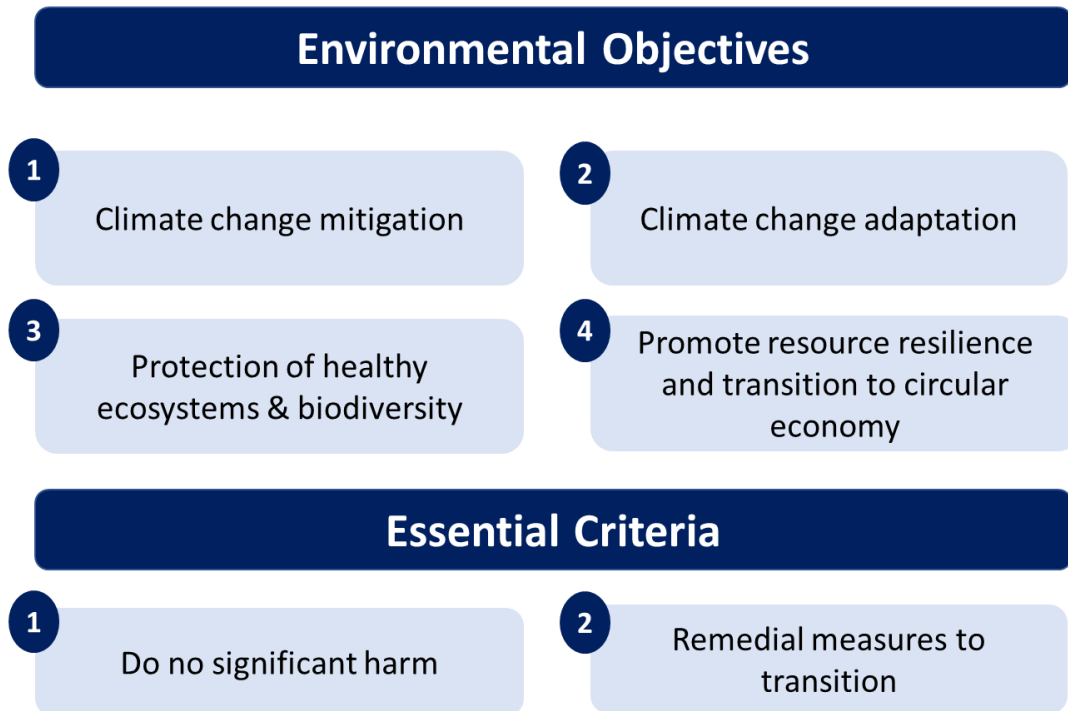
Environmental Objectives

1
Climate change mitigation

2
Climate change adaptation

3
Protection of healthy ecosystems & biodiversity

4
Promote resource resilience and transition to circular economy

Essential Criteria

1
Do no significant harm

2
Remedial measures to transition